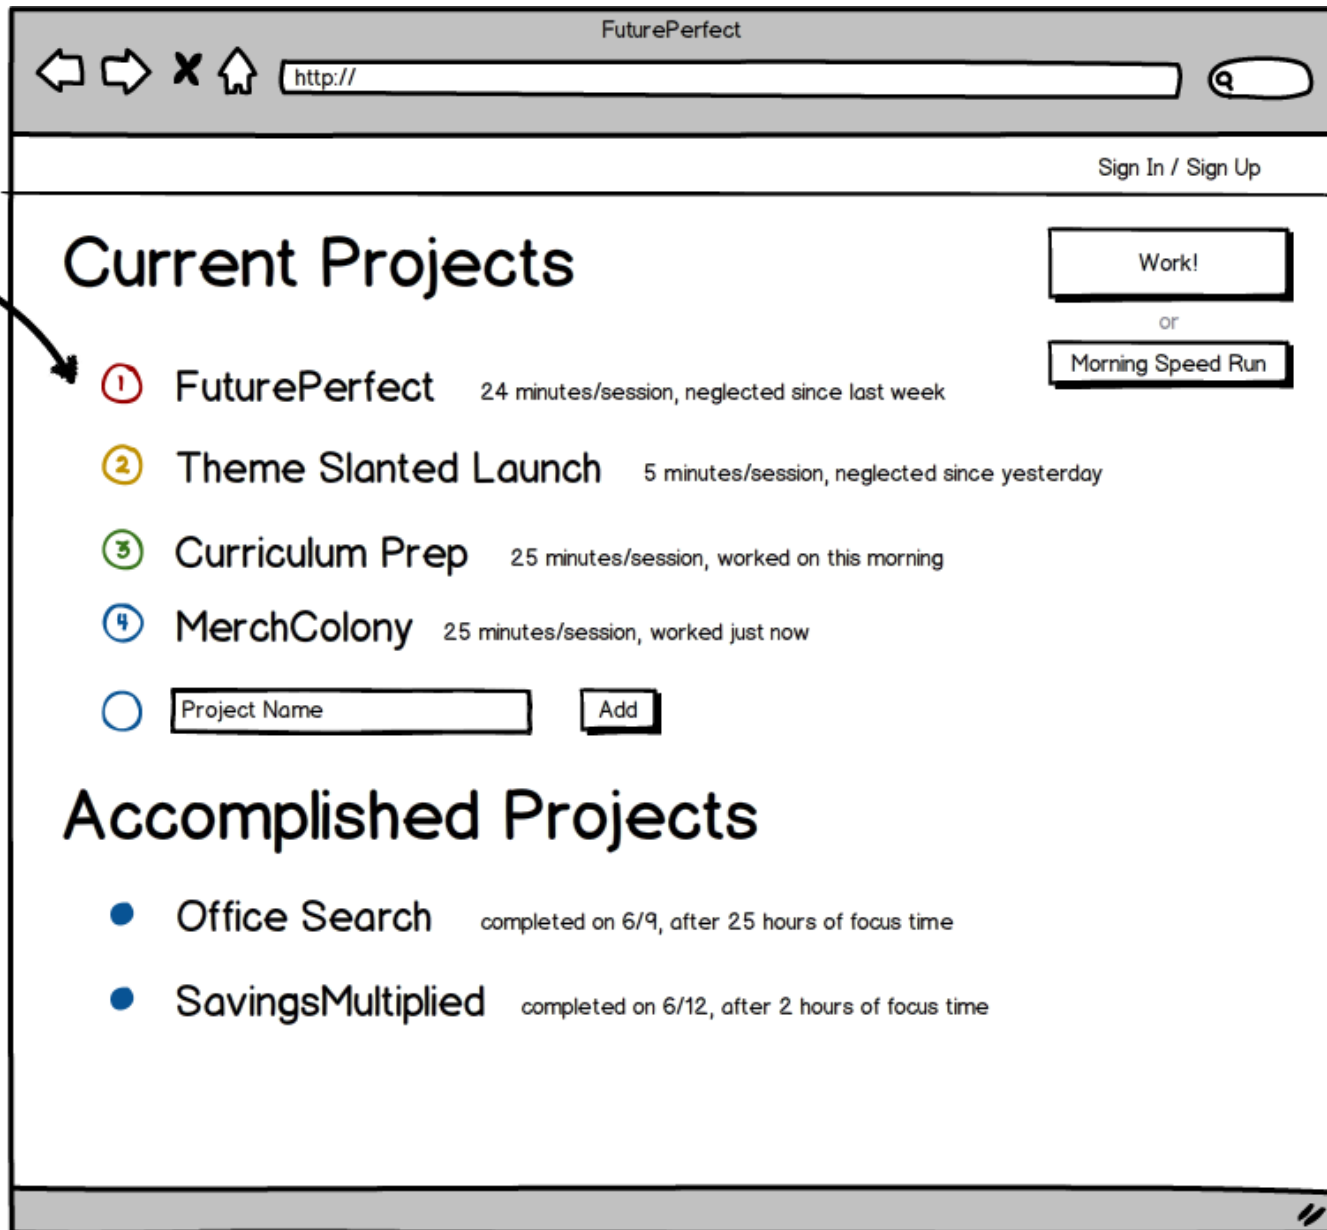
FuturePerfect

http://

Sign In / Sign Up

Current Projects

Work!

or

Morning Speed Run

1 FuturePerfect 24 minutes/session, neglected since last week

2 Theme Slanted Launch 5 minutes/session, neglected since yesterday

3 Curriculum Prep 25 minutes/session, worked on this morning

4 MerchColony 25 minutes/session, worked just now

Project Name

Add

Accomplished Projects

Office Search completed on 6/9, after 25 hours of focus time

SavingsMultiplied completed on 6/12, after 2 hours of focus time